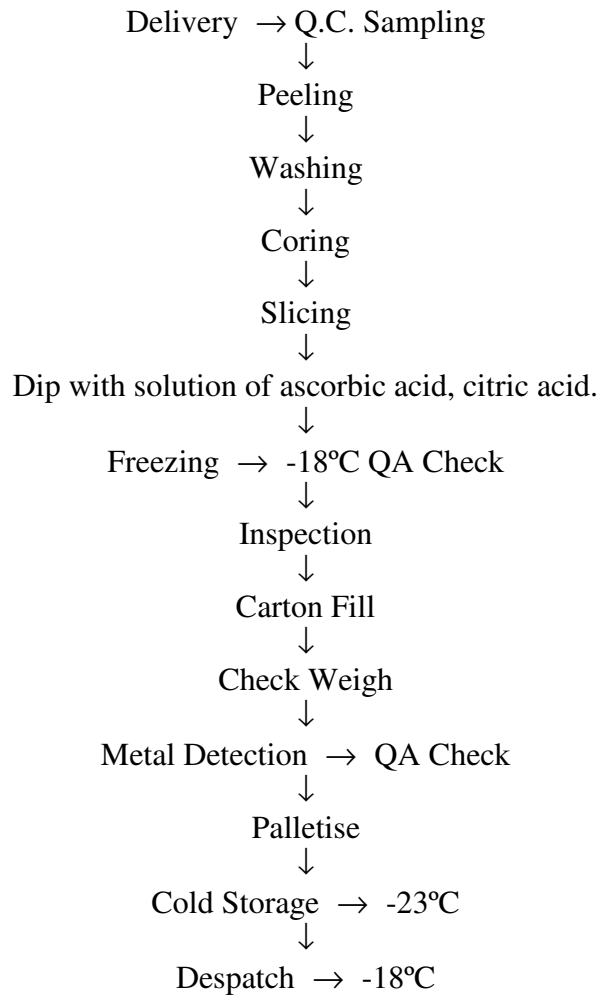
Delivery $\rightarrow$ Q.C. Sampling
$\downarrow$
Peeling
$\downarrow$
Washing
$\downarrow$
Coring
$\downarrow$
Slicing
$\downarrow$
Dip with solution of ascorbic acid, citric acid.
$\downarrow$
Freezing $\rightarrow$ -18ºC QA Check
$\downarrow$
Inspection
$\downarrow$
Carton Fill
$\downarrow$
Check Weigh
$\downarrow$
Metal Detection $\rightarrow$ QA Check
$\downarrow$
Palletise
$\downarrow$
Cold Storage $\rightarrow$ -23ºC
$\downarrow$
Despatch $\rightarrow$ -18ºC